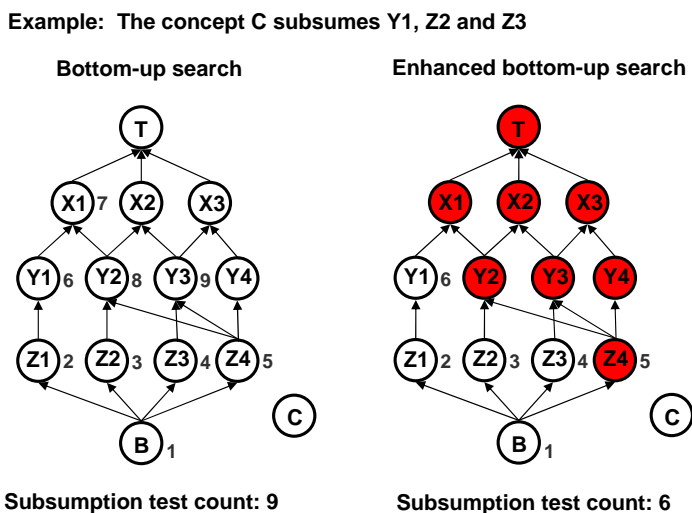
Example: The concept C subsumes Y1, Z2 and Z3

Bottom-up search

T

X1 7
X2
X3

Y1 6
Y2 8
Y3 9
Y4

Z1 2
Z2 3
Z3 4
Z4 5

C

B 1

Subsumption test count: 9

Enhanced bottom-up search

T

X1
X2
X3

Y1 6
Y2
Y3
Y4

Z1 2
Z2 3
Z3 4
Z4 5

C

B 1

Subsumption test count: 6